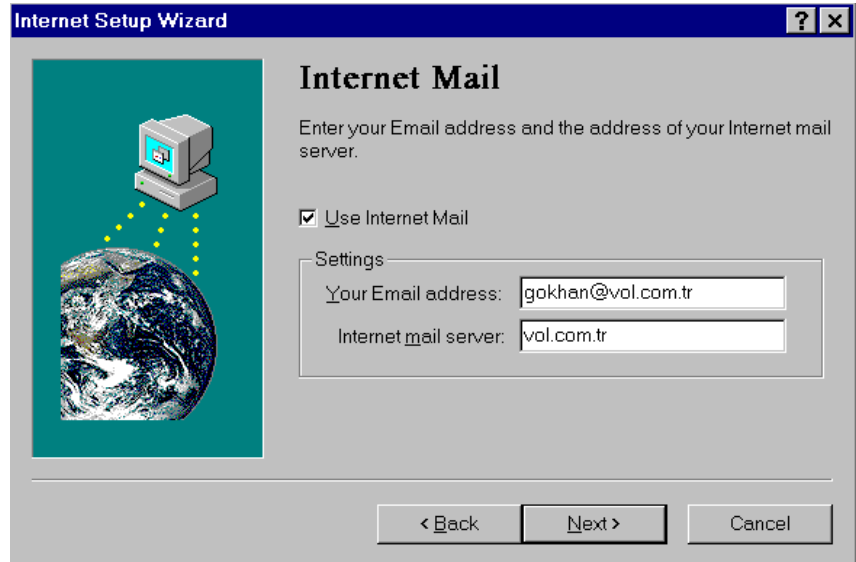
Internet Setup Wizard

?

Internet Mail

Enter your Email address and the address of your Internet mail server.

Use Internet Mail

Settings

Your Email address: gokhan@vol.com.tr

Internet mail server: vol.com.tr

< Back

Next >

Cancel